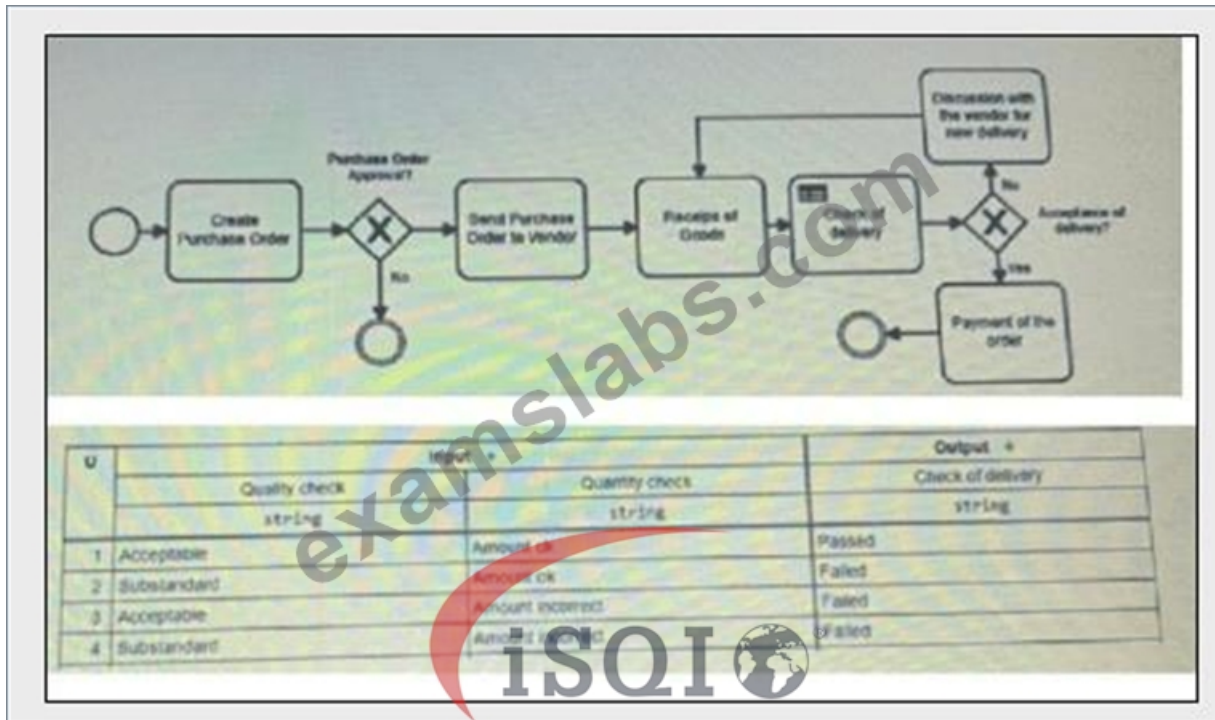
Create Purchase Order

Purchase Order Approval?

No

Send Purchase Order to Vendor

Receipt of Goods

Check of delivery

Discussion with the vendor for new delivery

No

Acceptance of delivery?

Yes

Payment of the order

examslabs.com

| U | Input + | | Output + |
|---|---|---|---|
| | Quality check | Quantity check | Check of delivery |
| | string | string | string |
| 1 | Acceptable | Amount ok | Passed |
| 2 | Substandard | Amount ok | Failed |
| 3 | Acceptable | Amount incorrect | Failed |
| 4 | Substandard | Amount incorrect | Failed |

iSQI